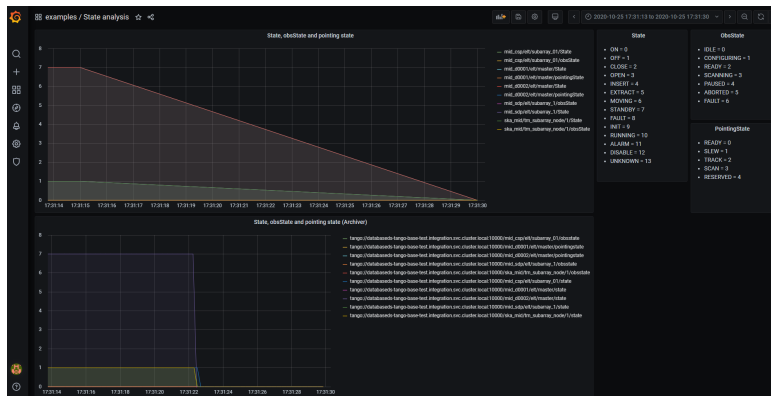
examples / State analysis

2020-10-25 17:31:13 to 2020-10-25 17:31:30

State, obsState and pointing state

8
7
6
5
4
3
2
1
0

17:31:14 17:31:15 17:31:16 17:31:17 17:31:18 17:31:19 17:31:20 17:31:21 17:31:22 17:31:23 17:31:24 17:31:25 17:31:26 17:31:27 17:31:28 17:31:29 17:31:30

mid_csp/elt/subarray_01/State
mid_csp/elt/subarray_01/obsState
mid_d0001/elt/master/State
mid_d0001/elt/master/pointingState
mid_d0002/elt/master/State
mid_d0002/elt/master/pointingState
mid_sdp/elt/subarray_1/obsState
mid_sdp/elt/subarray_1/State
ska_mid/tm_subarray_node/1/State
ska_mid/tm_subarray_node/1/obsState

State

ON = 0
OFF = 1
CLOSE = 2
OPEN = 3
INSERT = 4
EXTRACT = 5
MOVING = 6
STANDBY = 7
FAULT = 8
INIT = 9
RUNNING = 10
ALARM = 11
DISABLE = 12
UNKNOWN = 13

ObsState

IDLE = 0
CONFIGURING = 1
READY = 2
SCANNING = 3
PAUSED = 4
ABORTED = 5
FAULT = 6

PointingState

READY = 0
SLEW = 1
TRACK = 2
SCAN = 3
RESERVED = 4

State, obsState and pointing state (Archiver)

8
7
6
5
4
3
2
1
0

17:31:14 17:31:16 17:31:18 17:31:20 17:31:22 17:31:24 17:31:26 17:31:28 17:31:30

tango://databaseds-tango-base-test.integration.svc.cluster.local:10000/mid_csp/elt/subarray_01/state
tango://databaseds-tango-base-test.integration.svc.cluster.local:10000/mid_d0001/elt/master/pointingstate
tango://databaseds-tango-base-test.integration.svc.cluster.local:10000/mid_d0002/elt/master/pointingstate
tango://databaseds-tango-base-test.integration.svc.cluster.local:10000/mid_sdp/elt/subarray_1/obsstate
tango://databaseds-tango-base-test.integration.svc.cluster.local:10000/ska_mid/tm_subarray_node/1/obsstate
tango://databaseds-tango-base-test.integration.svc.cluster.local:10000/mid_csp/elt/subarray_01/state
tango://databaseds-tango-base-test.integration.svc.cluster.local:10000/mid_d0001/elt/master/state
tango://databaseds-tango-base-test.integration.svc.cluster.local:10000/mid_d0002/elt/master/state
tango://databaseds-tango-base-test.integration.svc.cluster.local:10000/mid_sdp/elt/subarray_1/state
tango://databaseds-tango-base-test.integration.svc.cluster.local:10000/ska_mid/tm_subarray_node/1/state